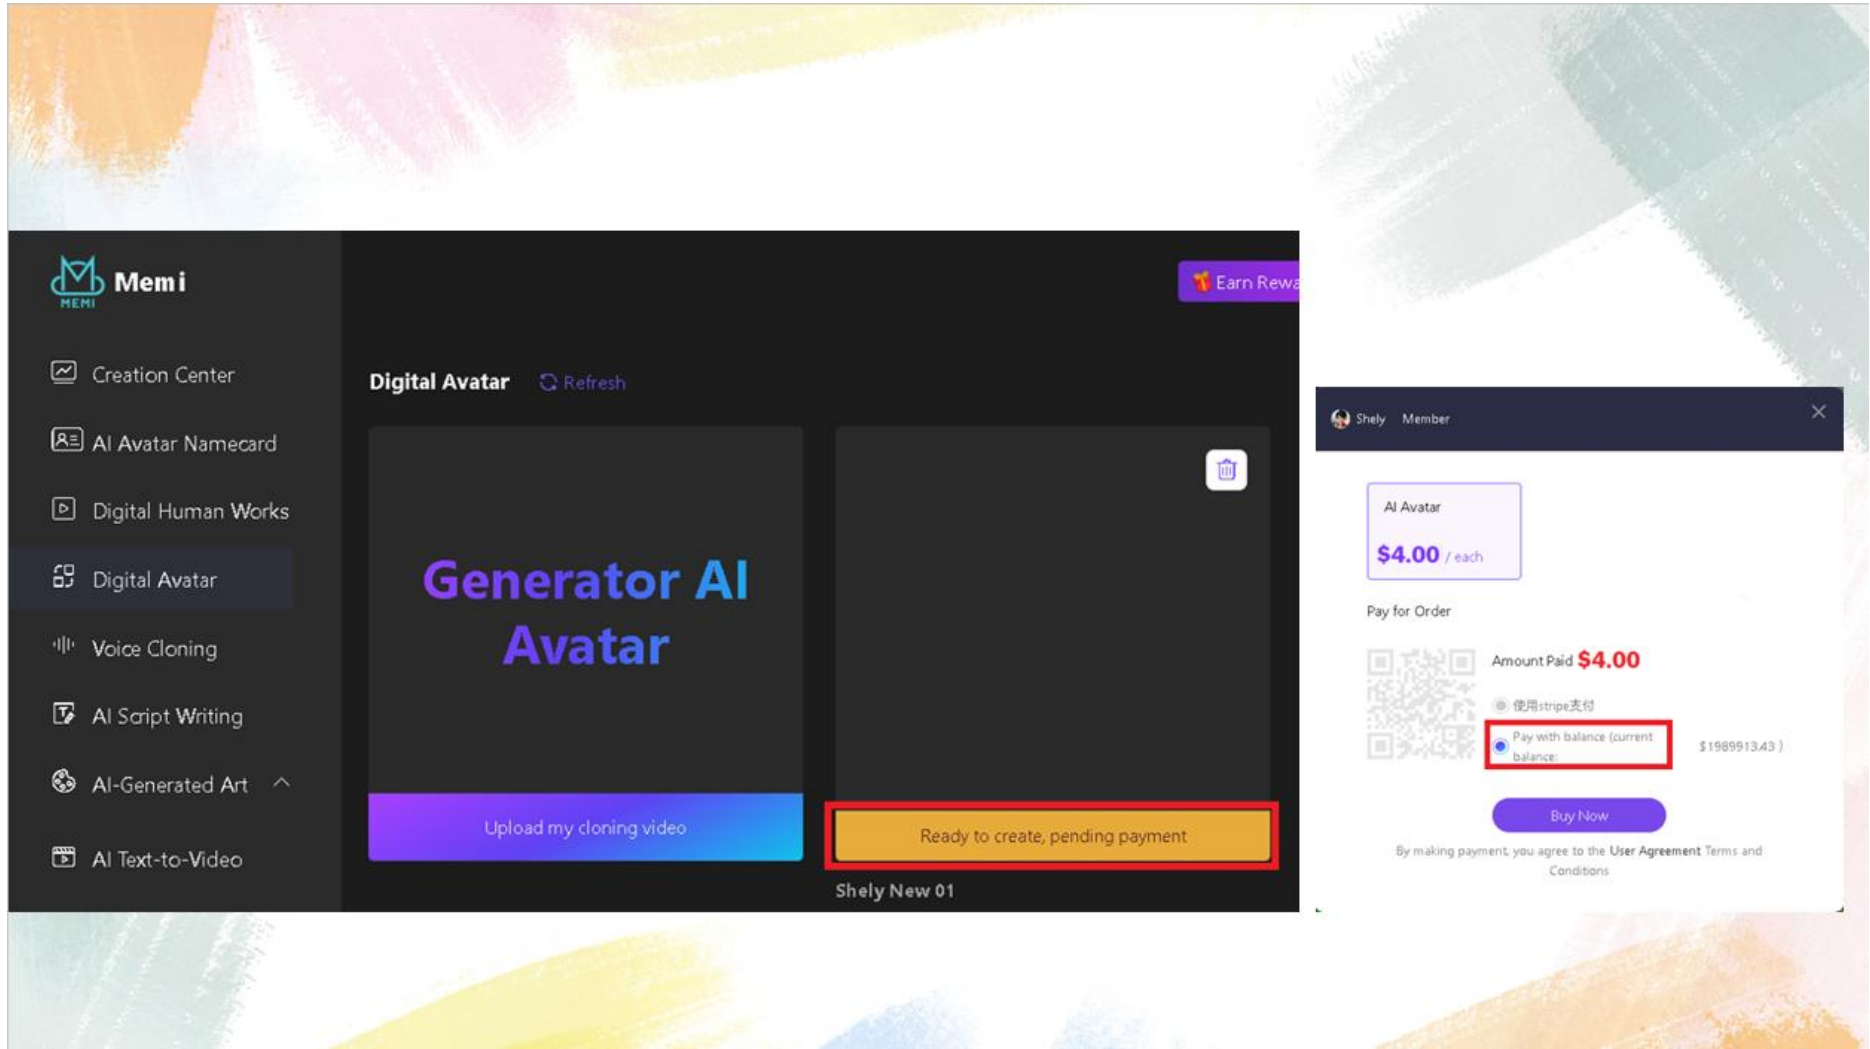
MEMI Memi

Creation Center

AI Avatar Namecard

Digital Human Works

Digital Avatar

Voice Cloning

AI Script Writing

AI-Generated Art

AI Text-to-Video

Earn Rewa

Digital Avatar Refresh

Generator AI Avatar

Upload my cloning video

Ready to create, pending payment

Shely New 01

Shely Member

AI Avatar

$4.00 / each

Pay for Order

Amount Paid $4.00

使用stripe支付

Pay with balance (current balance: $1989913.43 )

Buy Now

By making payment, you agree to the User Agreement Terms and Conditions